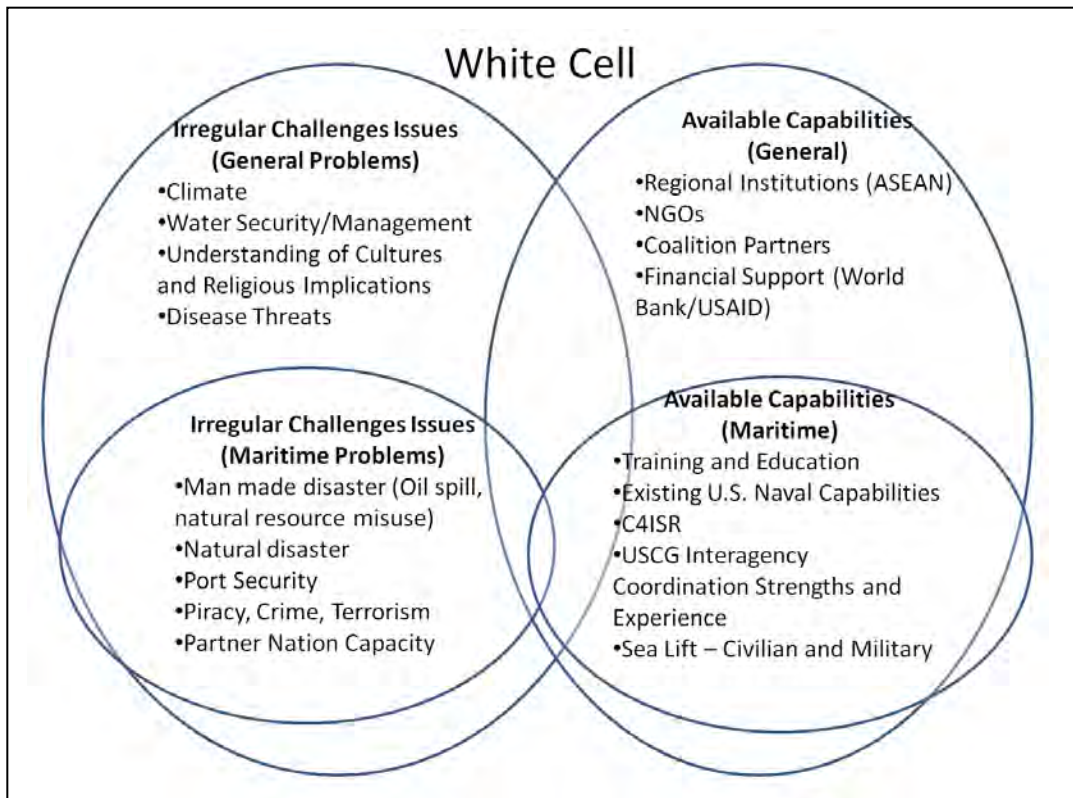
White Cell

Irregular Challenges Issues (General Problems)
•Climate
•Water Security/Management
•Understanding of Cultures and Religious Implications
•Disease Threats

Available Capabilities (General)
•Regional Institutions (ASEAN)
•NGOs
•Coalition Partners
•Financial Support (World Bank/USAID)

Irregular Challenges Issues (Maritime Problems)
•Man made disaster (Oil spill, natural resource misuse)
•Natural disaster
•Port Security
•Piracy, Crime, Terrorism
•Partner Nation Capacity

Available Capabilities (Maritime)
•Training and Education
•Existing U.S. Naval Capabilities
•C4ISR
•USCG Interagency Coordination Strengths and Experience
•Sea Lift – Civilian and Military